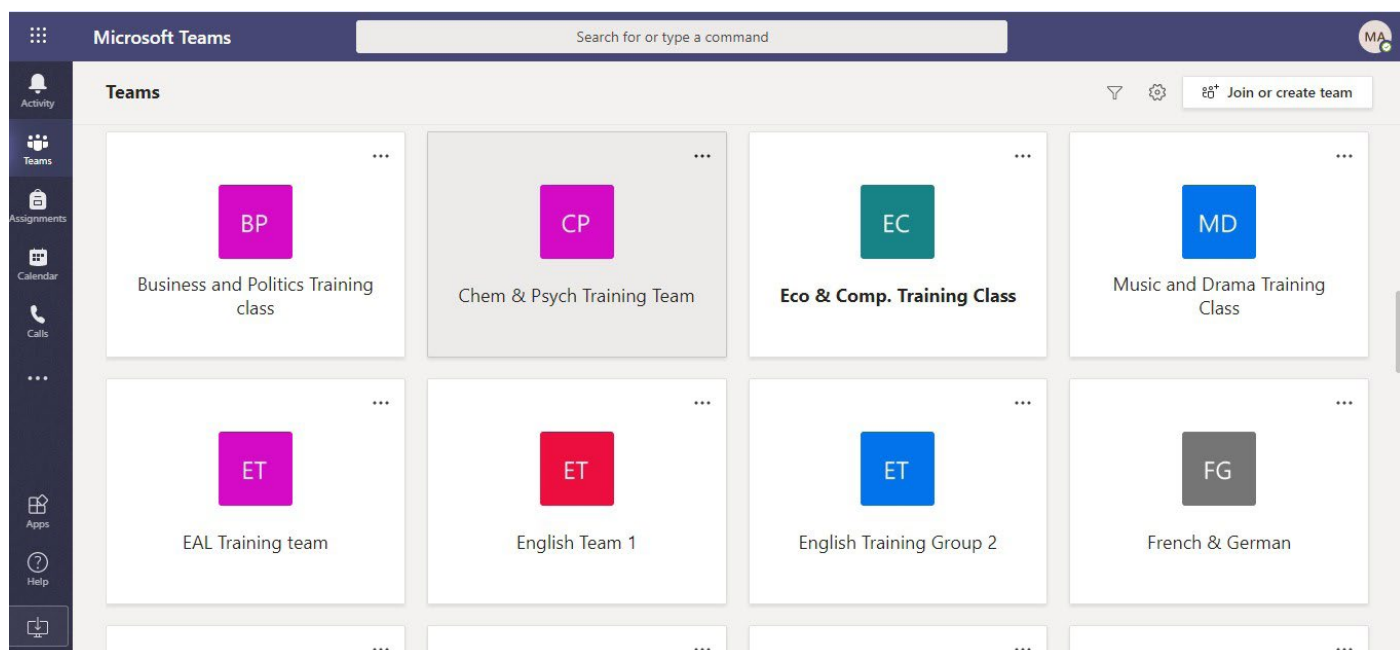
Microsoft Teams

Search for or type a command

MA

Activity

Teams

Assignments

Calendar

Calls

...

Apps

Help

Teams

Join or create team

...

BP

Business and Politics Training class

...

CP

Chem & Psych Training Team

...

EC

Eco & Comp. Training Class

...

MD

Music and Drama Training Class

...

ET

EAL Training team

...

ET

English Team 1

...

ET

English Training Group 2

...

FG

French & German